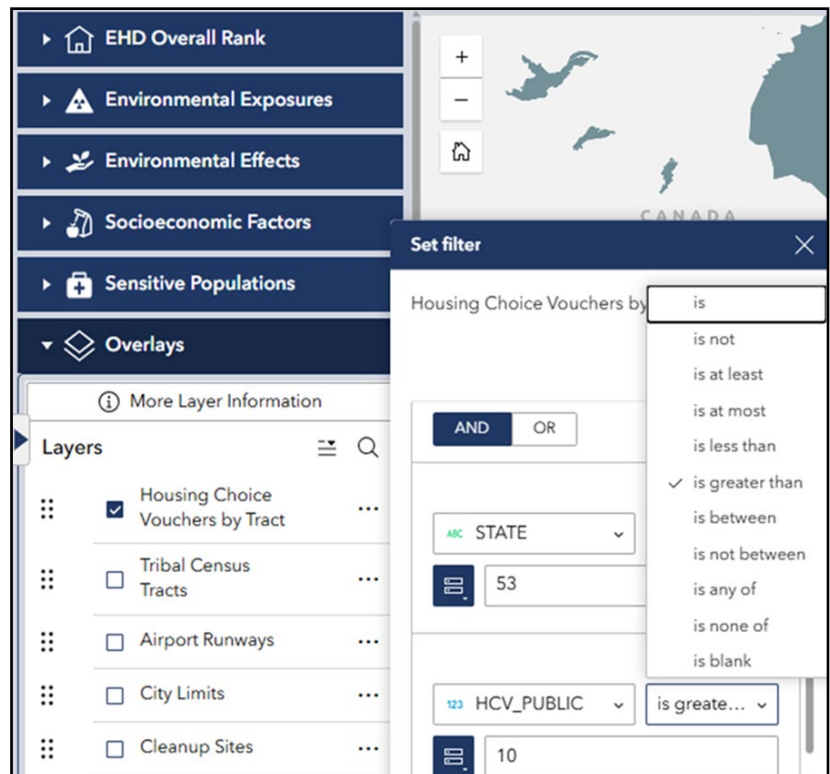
EHD Overall Rank

Environmental Exposures

Environmental Effects

Socioeconomic Factors

Sensitive Populations

Overlays

More Layer Information

Layers

Housing Choice Vouchers by Tract

Tribal Census Tracts

Airport Runways

City Limits

Cleanup Sites

+

−

CANADA

Set filter

Housing Choice Vouchers by

is

is not

is at least

is at most

is less than

is greater than

is between

is not between

is any of

is none of

is blank

AND

OR

ABC STATE

53

123 HCV_PUBLIC

is greate...

10